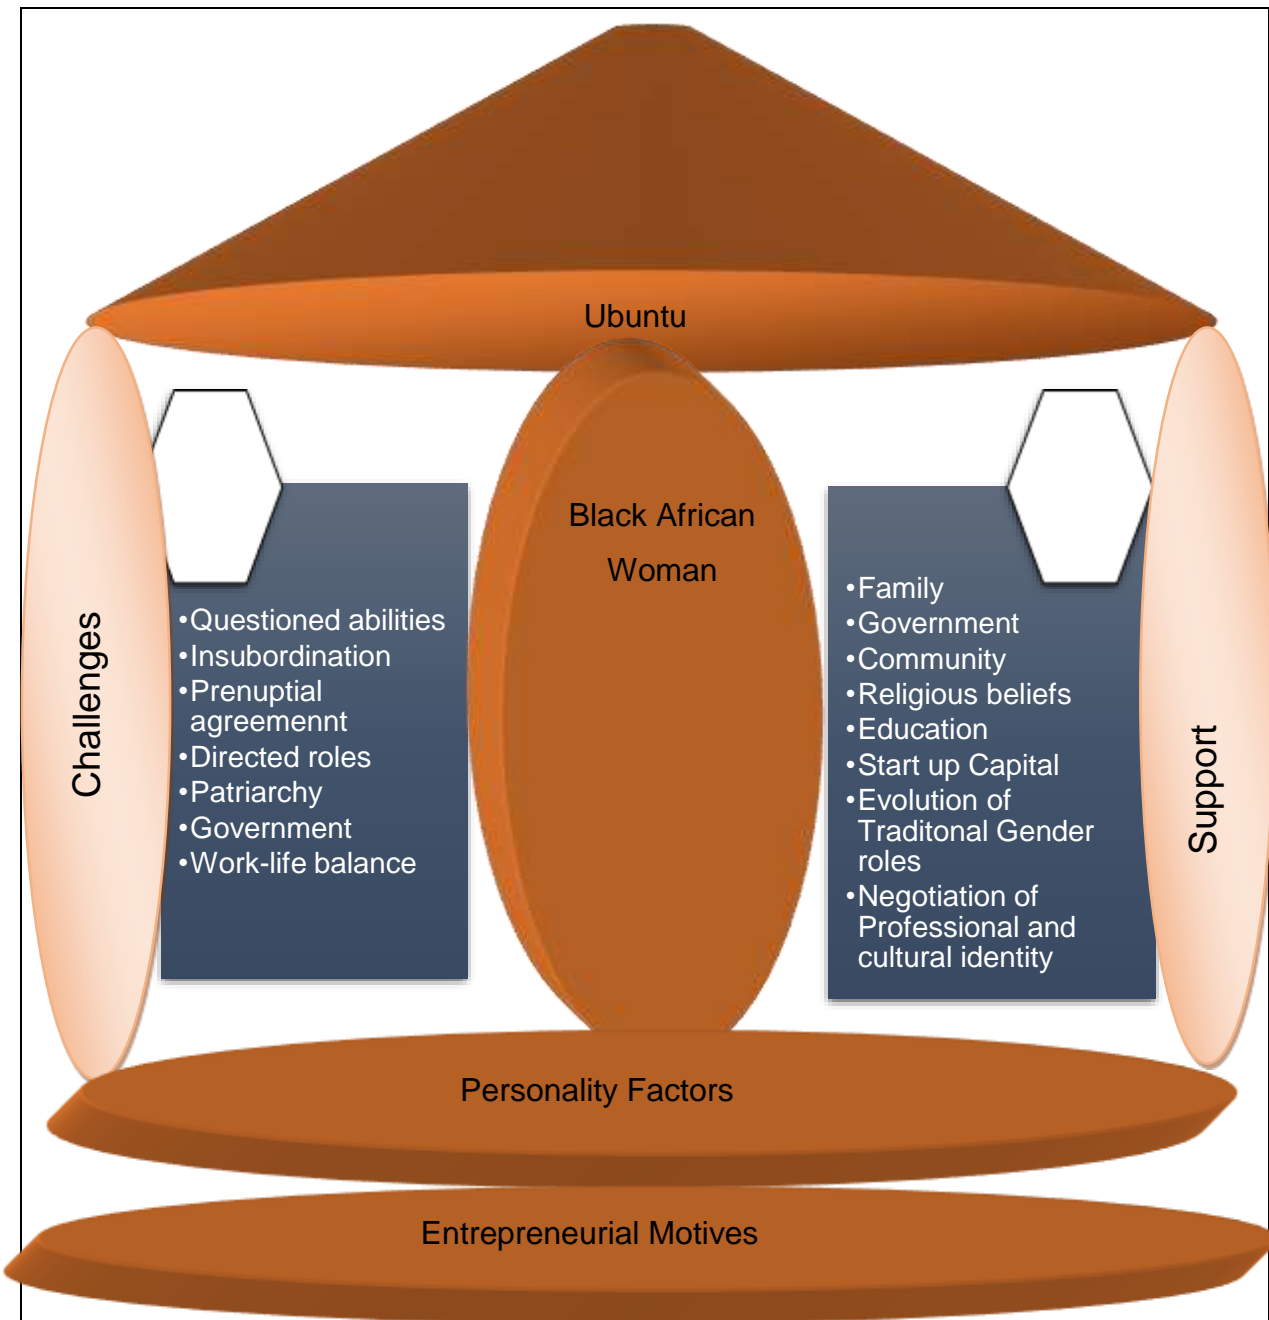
Ubuntu

Challenges

•Questioned abilities
•Insubordination
•Prenuptial agreemennt
•Directed roles
•Patriarchy
•Government
•Work-life balance

Black African Woman

•Family
•Government
•Community
•Religious beliefs
•Education
•Start up Capital
•Evolution of Traditonal Gender roles
•Negotiation of Professional and cultural identity

Support

Personality Factors

Entrepreneurial Motives